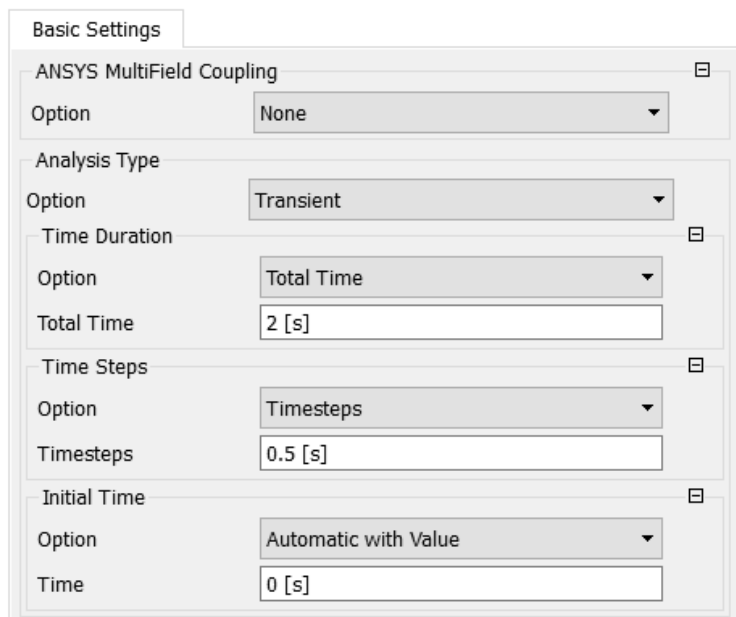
Basic Settings

ANSYS MultiField Coupling

Option None

Analysis Type

Option Transient

Time Duration

Option Total Time

Total Time 2 [s]

Time Steps

Option Timesteps

Timesteps 0.5 [s]

Initial Time

Option Automatic with Value

Time 0 [s]